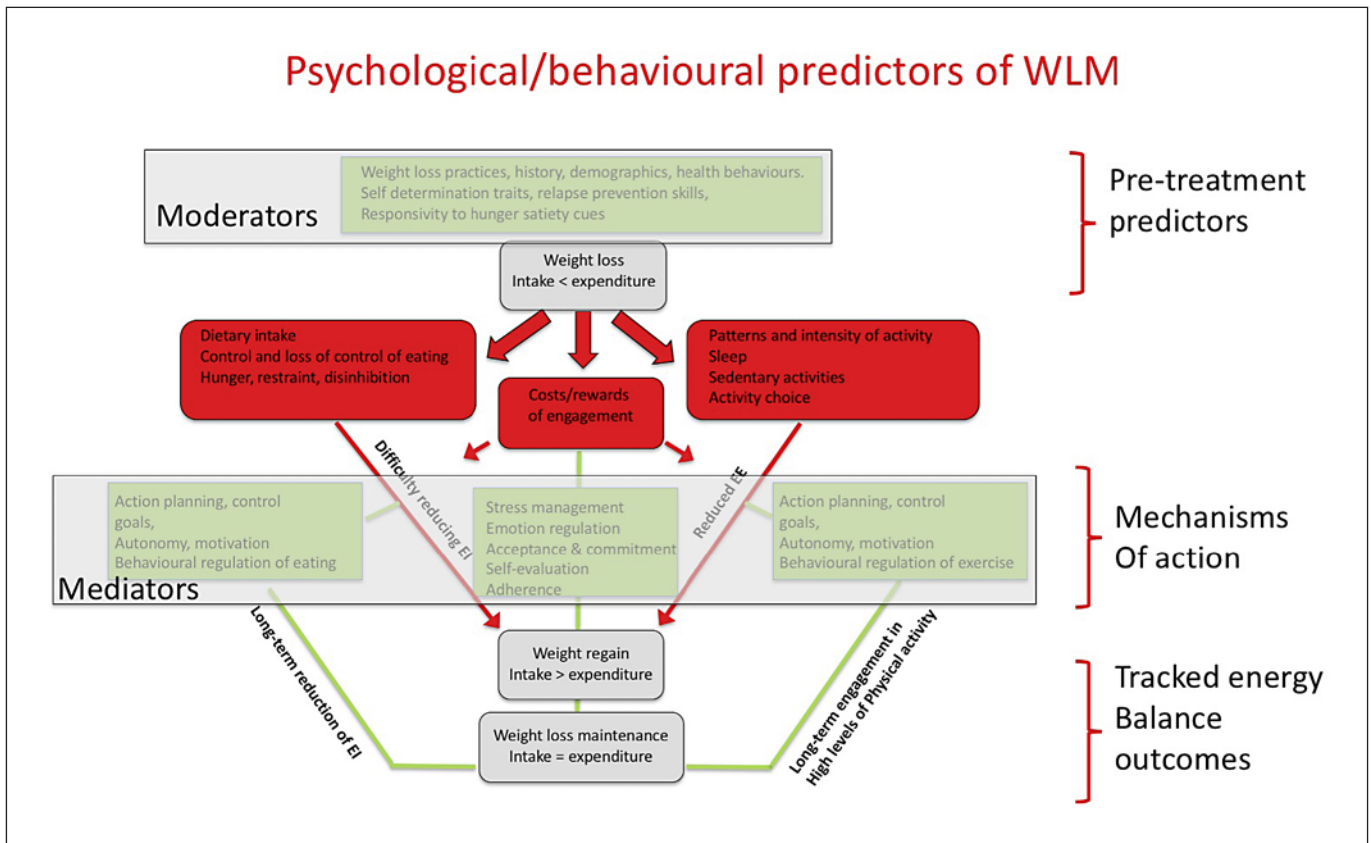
Psychological/behavioural predictors of WLM

Moderators

Weight loss practices, history, demographics, health behaviours. Self determination traits, relapse prevention skills, Responsivity to hunger satiety cues

Pre-treatment predictors

Weight loss
Intake < expenditure

Dietary intake
Control and loss of control of eating
Hunger, restraint, disinhibition

Costs/rewards of engagement

Patterns and intensity of activity
Sleep
Sedentary activities
Activity choice

Difficulty reducing EI

Reduced EE

Action planning, control goals,
Autonomy, motivation
Behavioural regulation of eating

Stress management
Emotion regulation
Acceptance & commitment
Self-evaluation
Adherence

Action planning, control goals,
Autonomy, motivation
Behavioural regulation of exercise

Mediators

Mechanisms Of action

Long-term reduction of EI

Weight regain
Intake > expenditure

Weight loss maintenance
Intake = expenditure

Long-term engagement in High levels of Physical activity

Tracked energy Balance outcomes